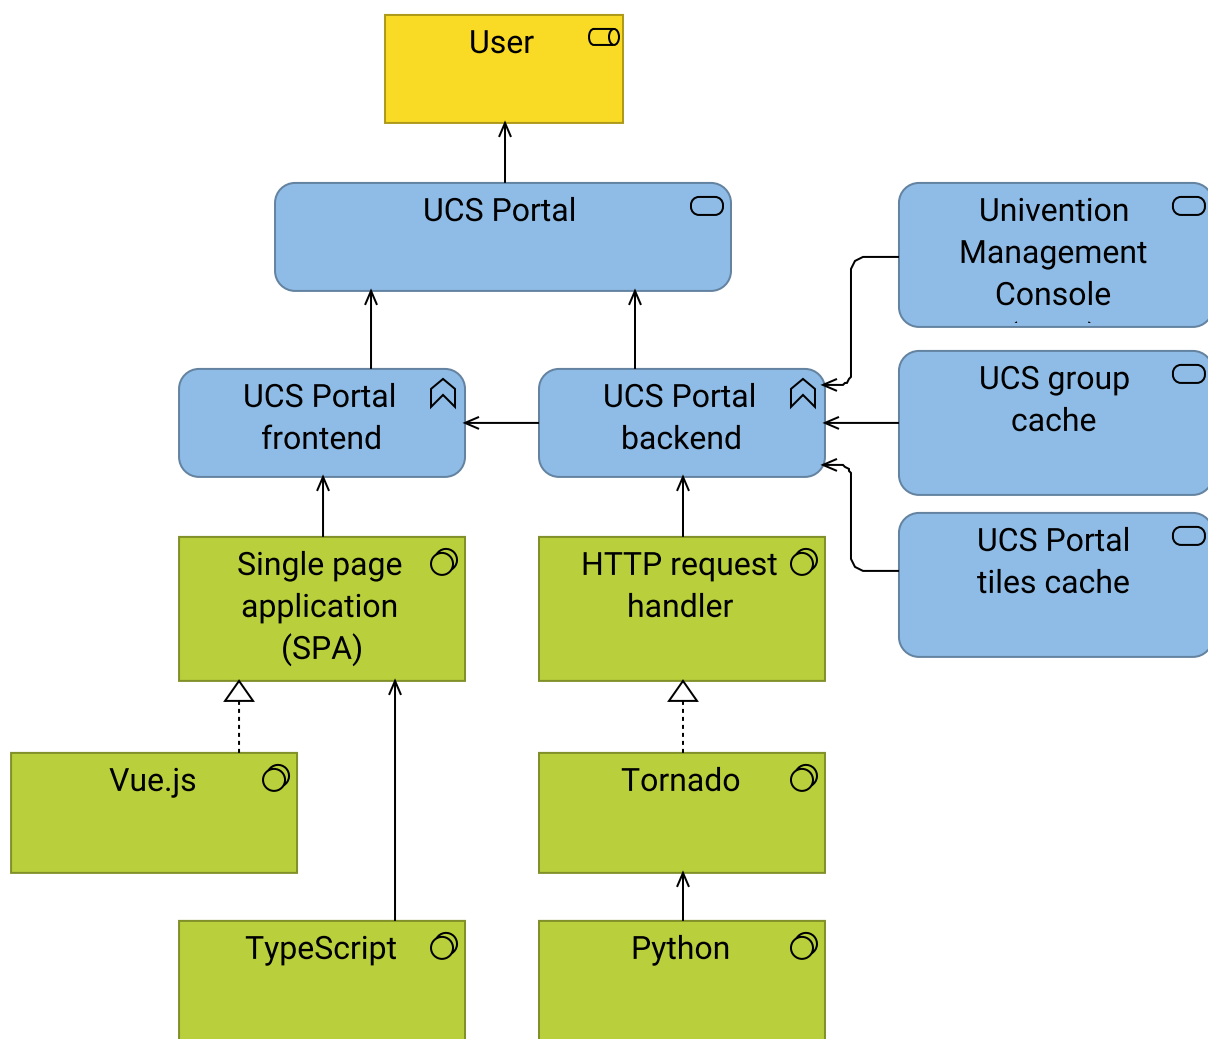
User

UCS Portal

Univention Management Console

UCS Portal frontend

UCS Portal backend

UCS group cache

UCS Portal tiles cache

Single page application (SPA)

HTTP request handler

Vue.js

Tornado

TypeScript

Python